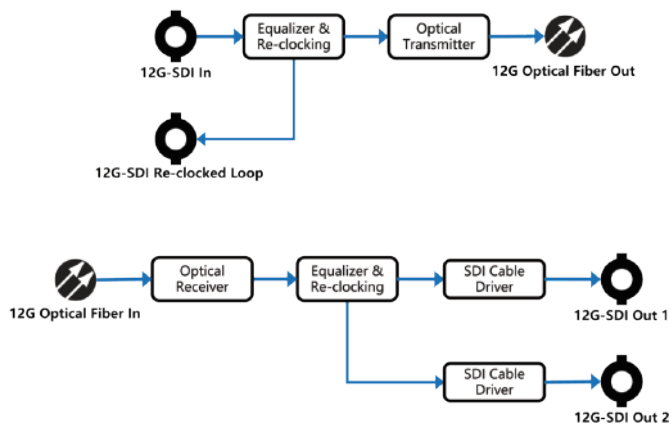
Equalizer & Re-clocking

Optical Transmitter

12G-SDI In

12G Optical Fiber Out

12G-SDI Re-clocked Loop

Optical Receiver

Equalizer & Re-clocking

SDI Cable Driver

12G Optical Fiber In

12G-SDI Out 1

SDI Cable Driver

12G-SDI Out 2